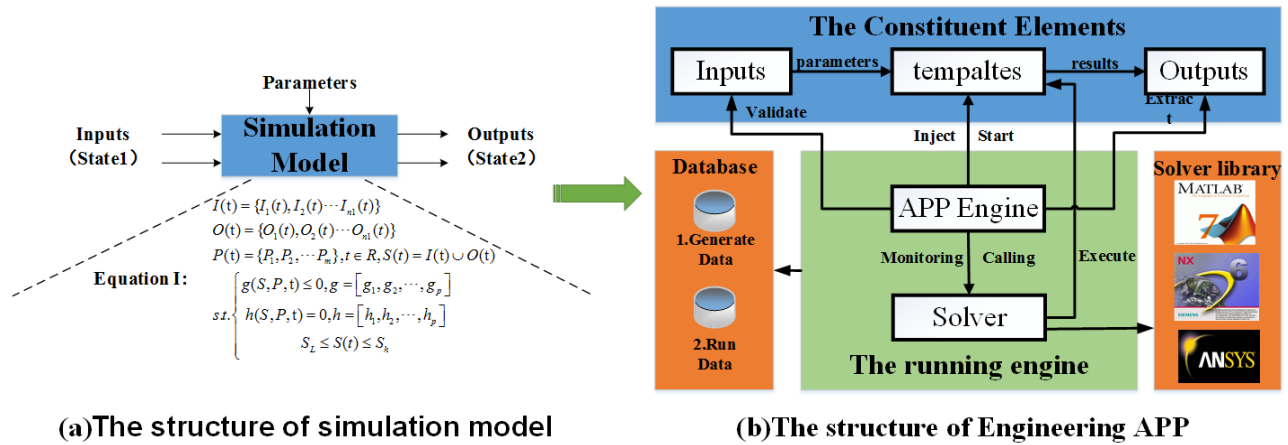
Parameters

Inputs
（State1）

Simulation Model

Outputs
（State2）

$I(t)=\{I_1(t), I_2(t)\cdots I_{n1}(t)\}$
$O(t)=\{O_1(t), O_2(t)\cdots O_{n1}(t)\}$
$P(t)=\{P_1, P_2, \cdots P_m\}, t\in R, S(t)=I(t)\cup O(t)$

Equation I:
$s.t.\begin{cases} g(S,P,t)\le 0, g=\left[g_1, g_2, \cdots, g_p\right] \\ h(S,P,t)=0, h=\left[h_1, h_2, \cdots, h_p\right] \\ S_L\le S(t)\le S_h \end{cases}$

(a)The structure of simulation model

The Constituent Elements

Inputs
parameters
tempaltes
results
Outputs
Validate
Extract
Inject
Start

Database
1.Generate Data
2.Run Data

APP Engine
Monitoring
Calling
Execute
Solver
The running engine

Solver library
MATLAB
7
NX
6
SIEMENS
ANSYS

(b)The structure of Engineering APP